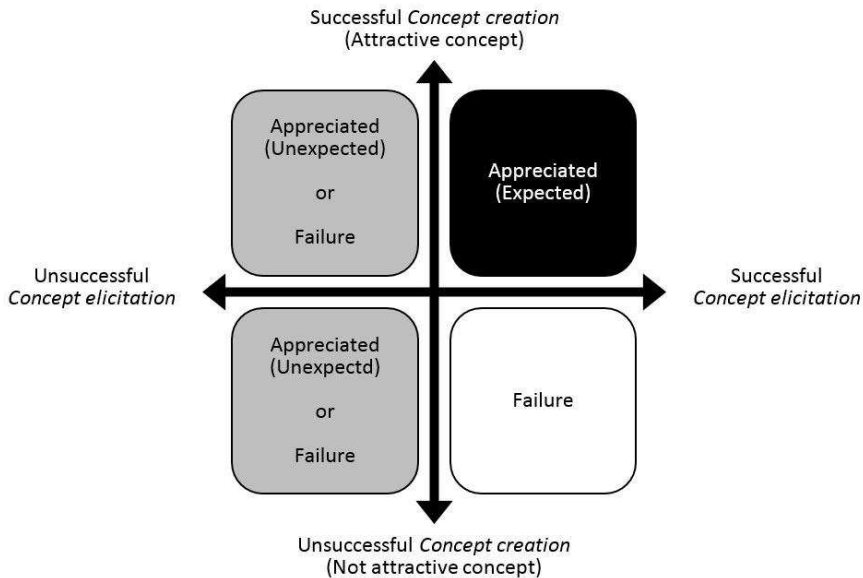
Successful *Concept creation*
(Attractive concept)

Appreciated (Unexpected) or Failure

Appreciated (Expected)

Unsuccessful *Concept elicitation*

Successful *Concept elicitation*

Appreciated (Unexpectd) or Failure

Failure

Unsuccessful *Concept creation*
(Not attractive concept)